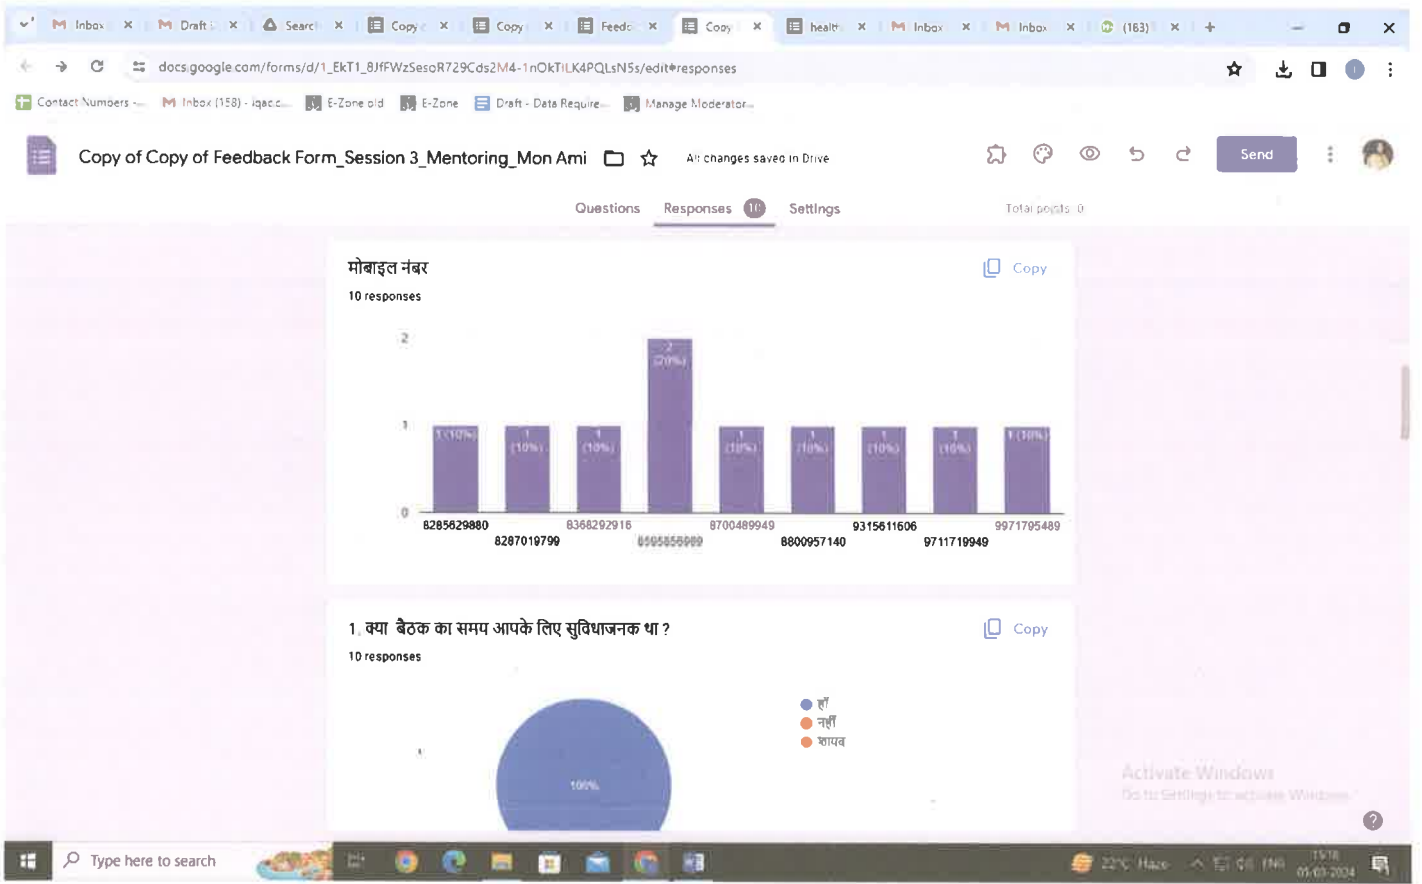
Inbox × Draft × Search × Copy × Copy × Feedb × Copy × health × Inbox × Inbox × (183) × +

docs.google.com/forms/d/1_EkT1_8JfFWzSesoR729Cds2M4-1nOkTlLK4PQLsN5s/edit#responses

Contact Numbers - Inbox (158) - iqacc... E-Zone old E-Zone Draft - Data Require... Manage Moderator...

Copy of Copy of Feedback Form_Session 3_Mentoring_Mon Ami

All changes saved in Drive

Send

Questions Responses 10 Settings Total points: 0

मोबाइल नंबर

Copy

10 responses

2

1

0

1 (10%) 1 (10%) 1 (10%) 2 (20%) 1 (10%) 1 (10%) 1 (10%) 1 (10%) 1 (10%)

8285829880 8287019799 8368292916 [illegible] 8700489949 8800957140 9315611606 9711719949 9971795489

1. क्या बैठक का समय आपके लिए सुविधाजनक था ?

Copy

10 responses

100%

हाँ
नहीं
शायद

Activate Windows
Go to Settings to activate Windows.

Type here to search

22°C Haze ENG 15:18 05-03-2024